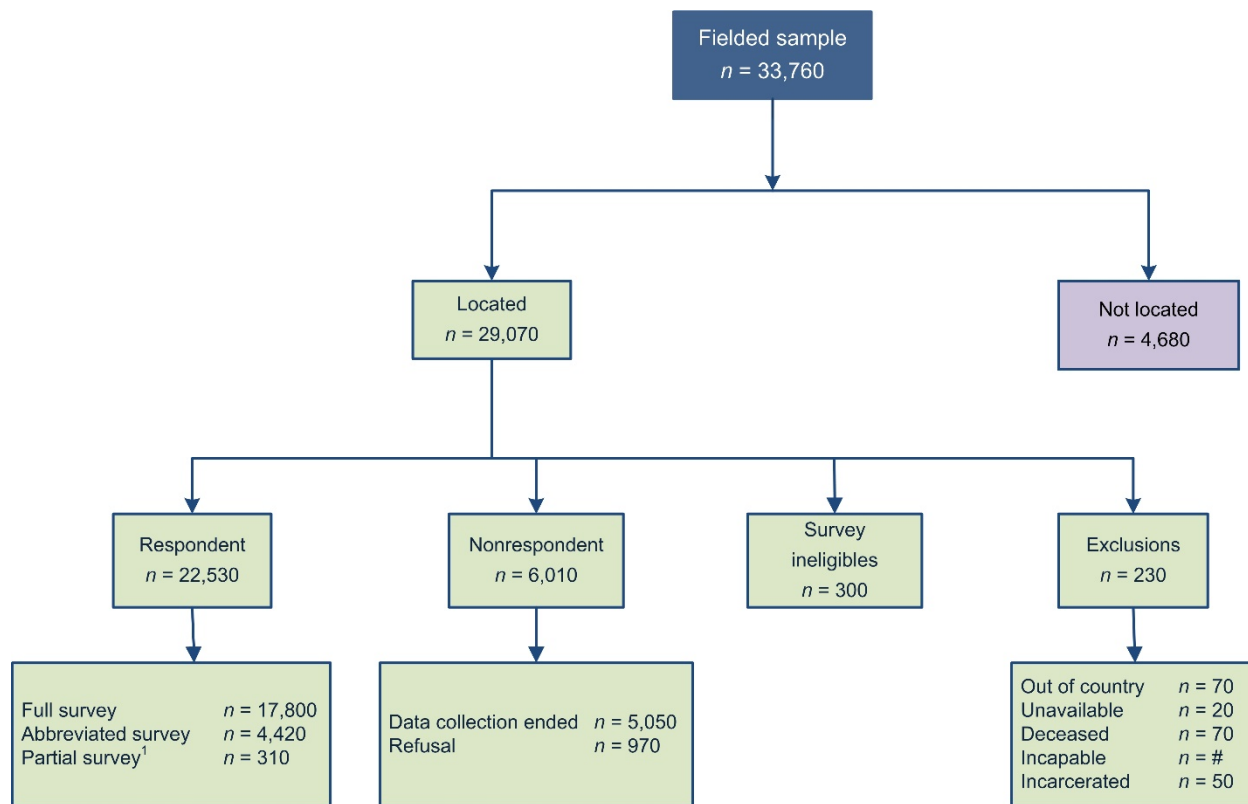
Fielded sample
$n$ = 33,760

Located
$n$ = 29,070

Not located
$n$ = 4,680

Respondent
$n$ = 22,530

Nonrespondent
$n$ = 6,010

Survey ineligibles
$n$ = 300

Exclusions
$n$ = 230

Full survey $n$ = 17,800
Abbreviated survey $n$ = 4,420
Partial survey$^1$ $n$ = 310

Data collection ended $n$ = 5,050
Refusal $n$ = 970

Out of country $n$ = 70
Unavailable $n$ = 20
Deceased $n$ = 70
Incapable $n$ = #
Incarcerated $n$ = 50